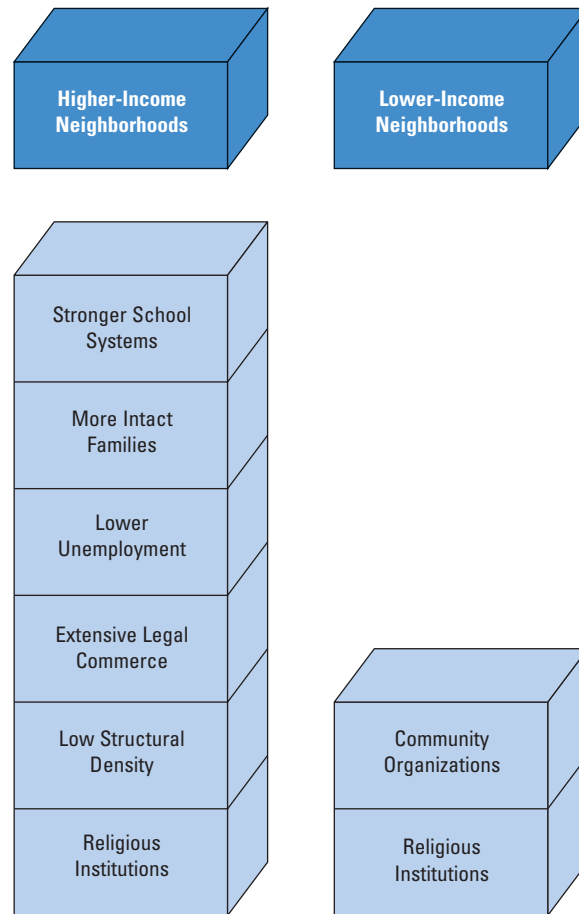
Higher-Income Neighborhoods

Lower-Income Neighborhoods

Stronger School Systems

More Intact Families

Lower Unemployment

Extensive Legal Commerce

Low Structural Density

Religious Institutions

Community Organizations

Religious Institutions